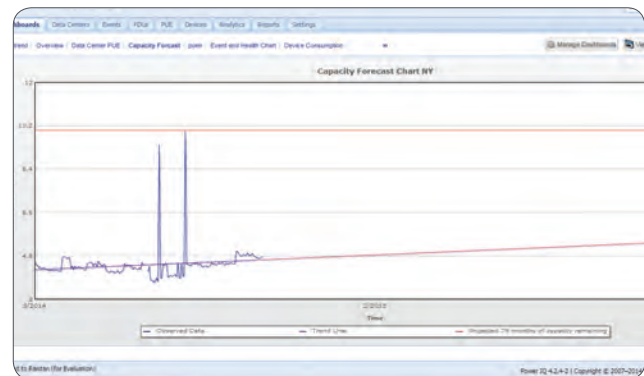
hboards | Data Centers | Events | PDUs | PUE | Devices | Analytics | Reports | Settings

trend | Overview | Data Center PUE | Capacity Forecast | pdm | Event and Health Chart | Device Consumption

Manage Dashboards | Vi

Capacity Forecast Chart NY

12

10.2

8.4

6.6

4.8

3/2014

2/2015

Time

— Observed Data — Trend Line — Projected 79 months of capacity remaining

to Raritan (for Evaluation)

Power IQ 4.2.4-2 | Copyright © 2007-201